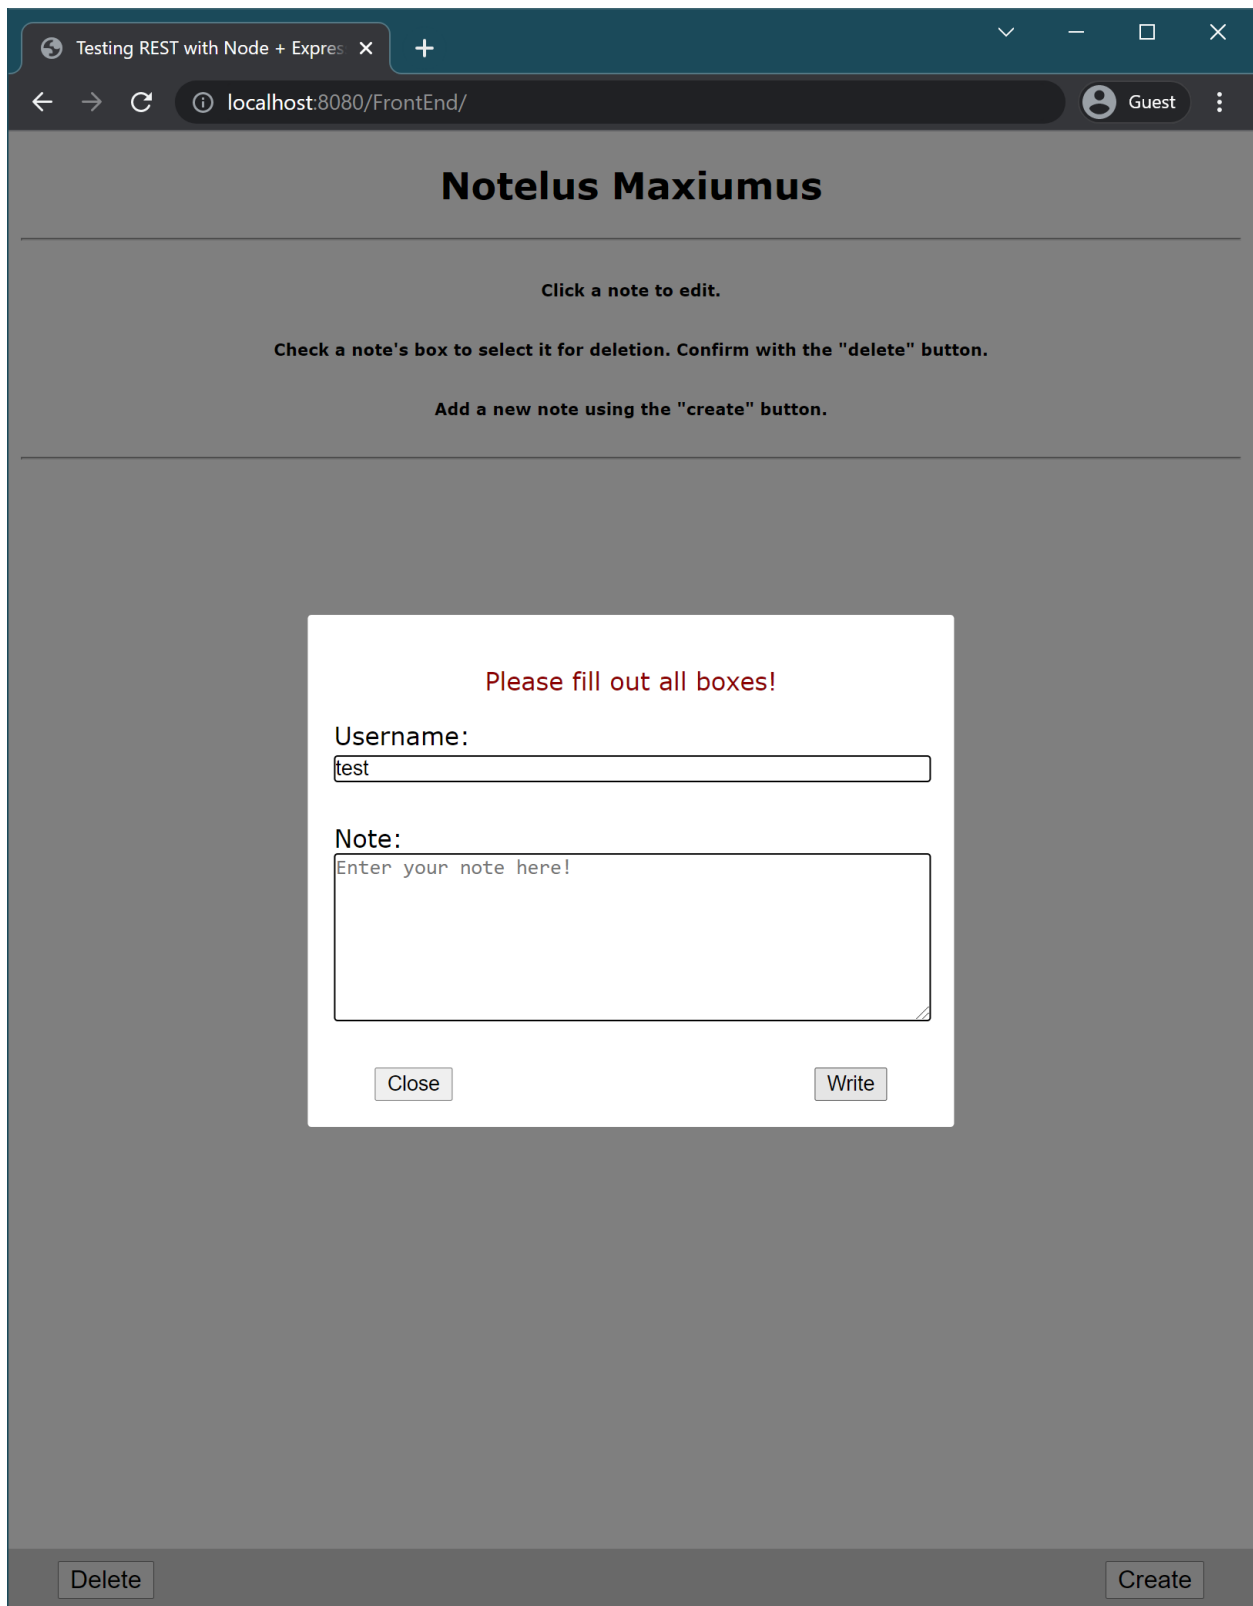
Testing REST with Node + Expres

localhost:8080/FrontEnd/

Guest

Notelus Maxiumus

Click a note to edit.

Check a note's box to select it for deletion. Confirm with the "delete" button.

Add a new note using the "create" button.

Please fill out all boxes!

Username:

test

Note:

Enter your note here!

Close

Write

Delete

Create